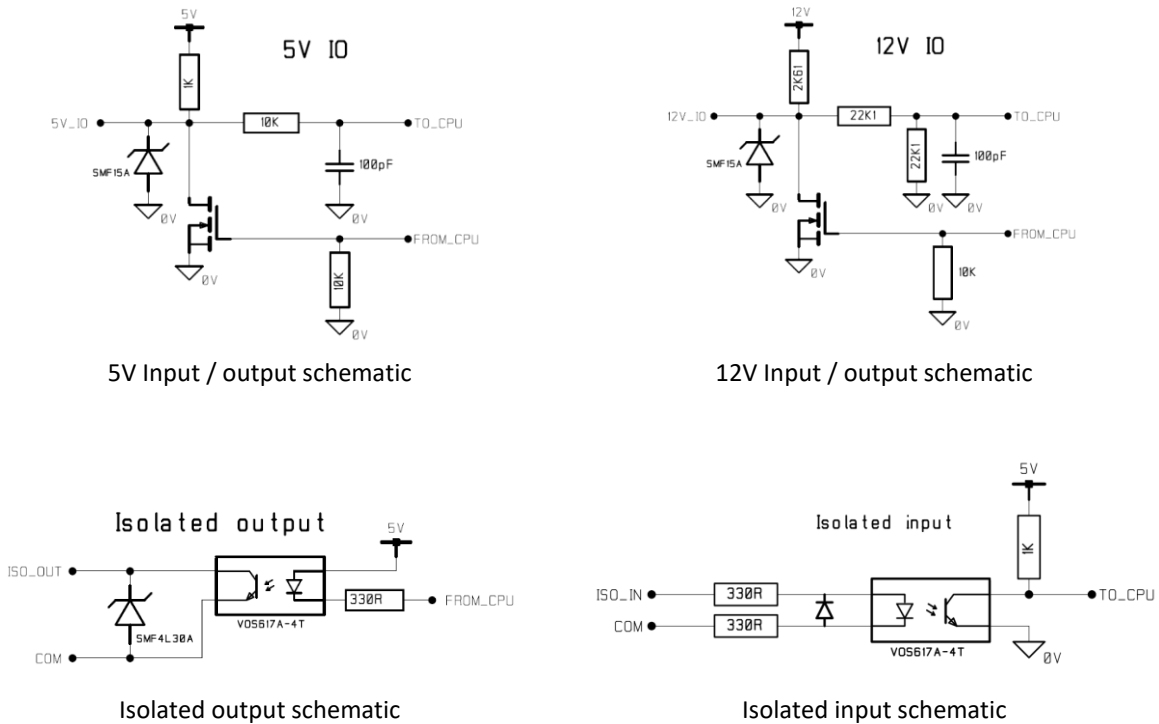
5V

5V IO

1K

5V_IO

10K

TO_CPU

SMF15A

100pF

0V

0V

FROM_CPU

0V

10K

0V

5V Input / output schematic

12V

12V IO

2K61

12V_IO

22K1

TO_CPU

SMF15A

22K1

100pF

0V

0V

0V

FROM_CPU

10K

0V

0V

12V Input / output schematic

Isolated output

5V

ISO_OUT

330R

FROM_CPU

SMF4L30A

VOS617A-4T

COM

Isolated output schematic

5V

Isolated input

1K

ISO_IN

330R

TO_CPU

COM

330R

VOS617A-4T

0V

Isolated input schematic